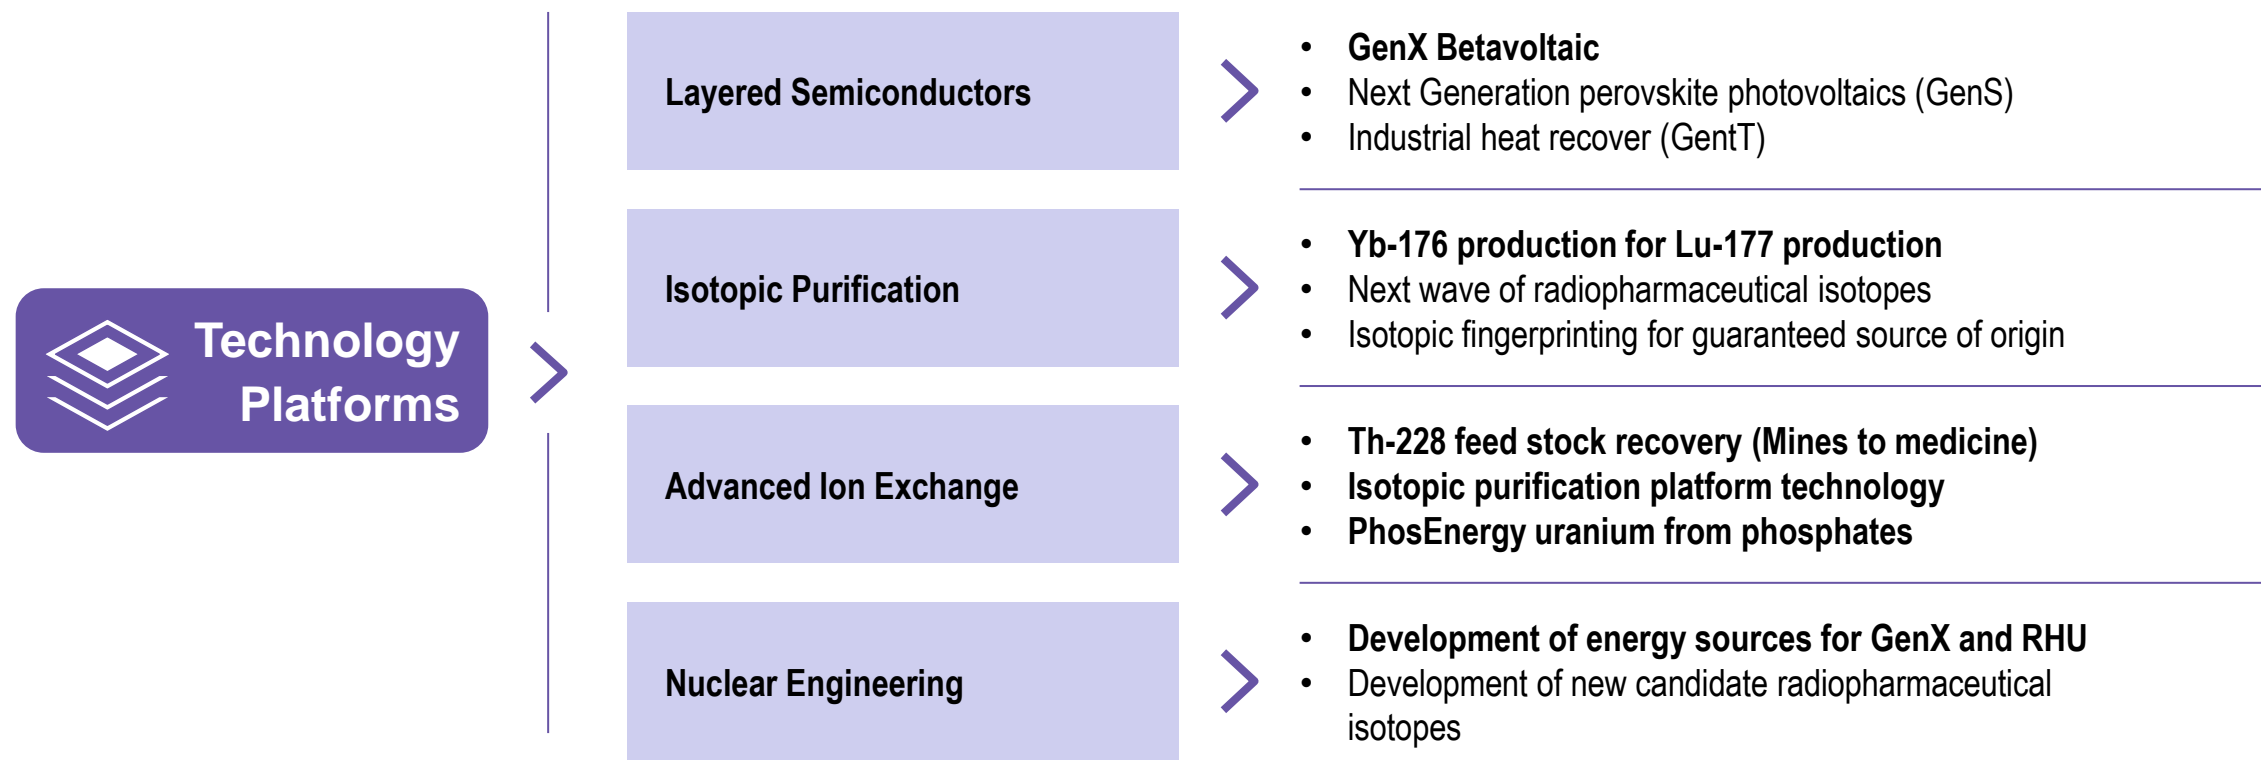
Technology Platforms

Layered Semiconductors

- GenX Betavoltaic
- Next Generation perovskite photovoltaics (GenS)
- Industrial heat recover (GentT)

Isotopic Purification

- Yb-176 production for Lu-177 production
- Next wave of radiopharmaceutical isotopes
- Isotopic fingerprinting for guaranteed source of origin

Advanced Ion Exchange

- Th-228 feed stock recovery (Mines to medicine)
- Isotopic purification platform technology
- PhosEnergy uranium from phosphates

Nuclear Engineering

- Development of energy sources for GenX and RHU
- Development of new candidate radiopharmaceutical isotopes